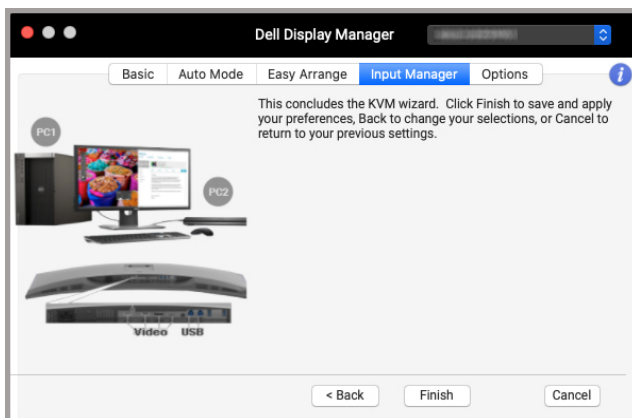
Dell Display Manager

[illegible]

Basic Auto Mode Easy Arrange Input Manager Options

PC1

PC2

Video USB

This concludes the KVM wizard. Click Finish to save and apply your preferences, Back to change your selections, or Cancel to return to your previous settings.

< Back Finish Cancel